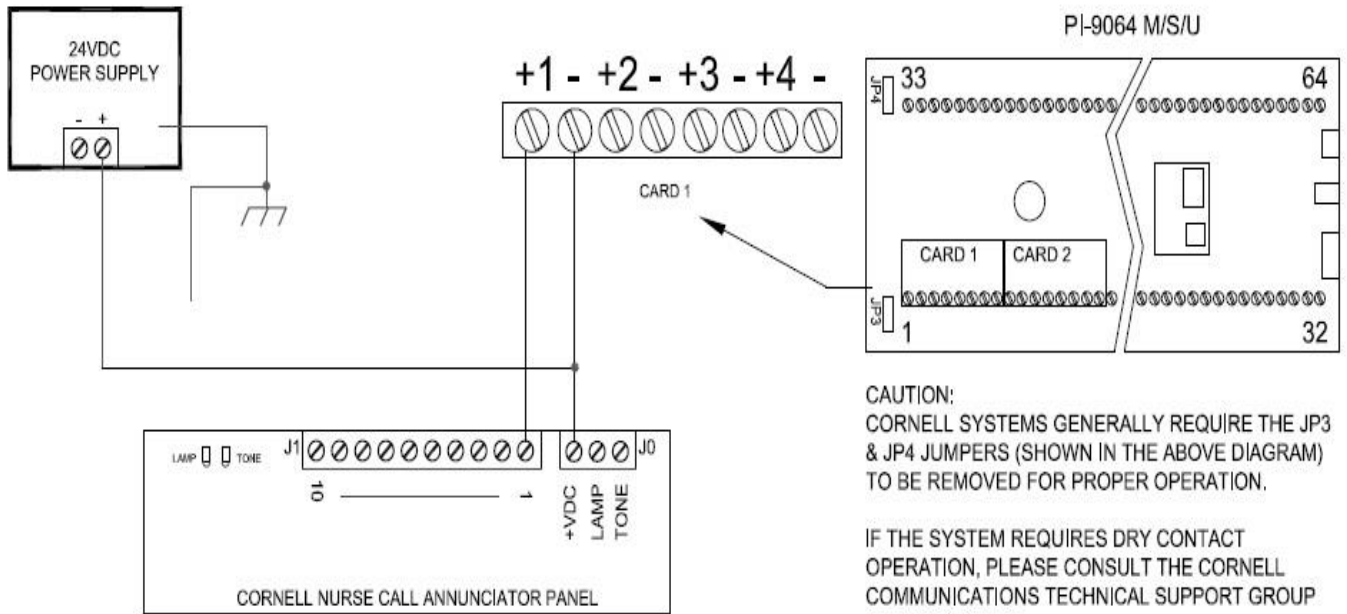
24VDC
POWER SUPPLY
- +

+1 - +2 - +3 - +4 -

CARD 1

PI-9064 M/S/U

JP4 33

64

CARD 1 CARD 2

JP3 1

32

LAMP TONE

J1

10

1

J0

+VDC
LAMP
TONE

CORNELL NURSE CALL ANNUNCIATOR PANEL

CAUTION:
CORNELL SYSTEMS GENERALLY REQUIRE THE JP3 & JP4 JUMPERS (SHOWN IN THE ABOVE DIAGRAM) TO BE REMOVED FOR PROPER OPERATION.

IF THE SYSTEM REQUIRES DRY CONTACT OPERATION, PLEASE CONSULT THE CORNELL COMMUNICATIONS TECHNICAL SUPPORT GROUP